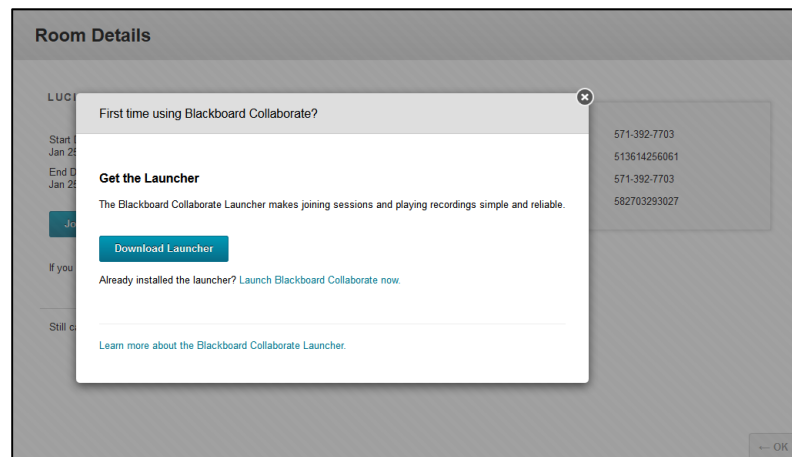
Room Details

LUC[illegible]

Start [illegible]
Jan 2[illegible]
End D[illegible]
Jan 2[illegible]

Jo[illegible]

If you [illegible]

Still c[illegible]

571-392-7703
513614256061
571-392-7703
582703293027

First time using Blackboard Collaborate?

Get the Launcher

The Blackboard Collaborate Launcher makes joining sessions and playing recordings simple and reliable.

Download Launcher

Already installed the launcher? Launch Blackboard Collaborate now.

Learn more about the Blackboard Collaborate Launcher.

← OK